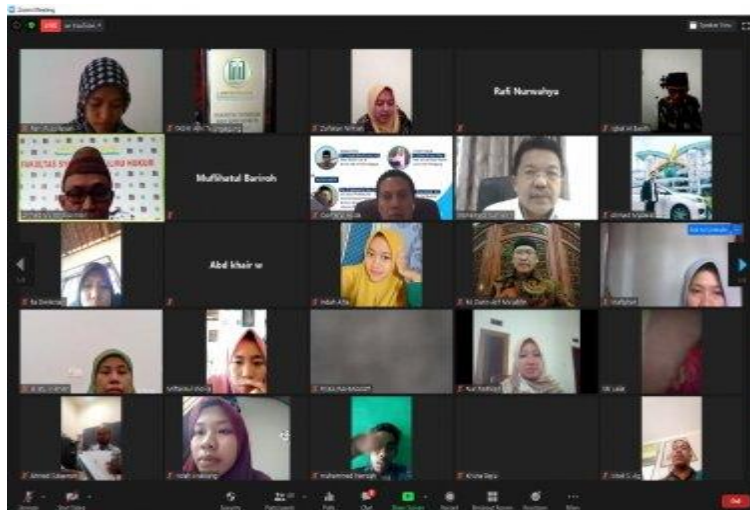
Zoom Meeting

LIVE on YouTube

Speaker View

Rafi Nurwahya

FAKULTAS SYARIAH DAN ILMU HUKUM

Mufiihatul Barirah

Abd khair w

Ahmad Zubaidi

Iqbal Al Basith

Zulfatun Ni'mah

Nur Fadhilah

Khoirul Anwar

Maftuhah

Ahmad Shodiq

Muhammad Hamzah

Annisa

Mute

Start Video

Security

Participants

Polls

Chat

Share Screen

Record

Breakout Rooms

Reactions

More

End